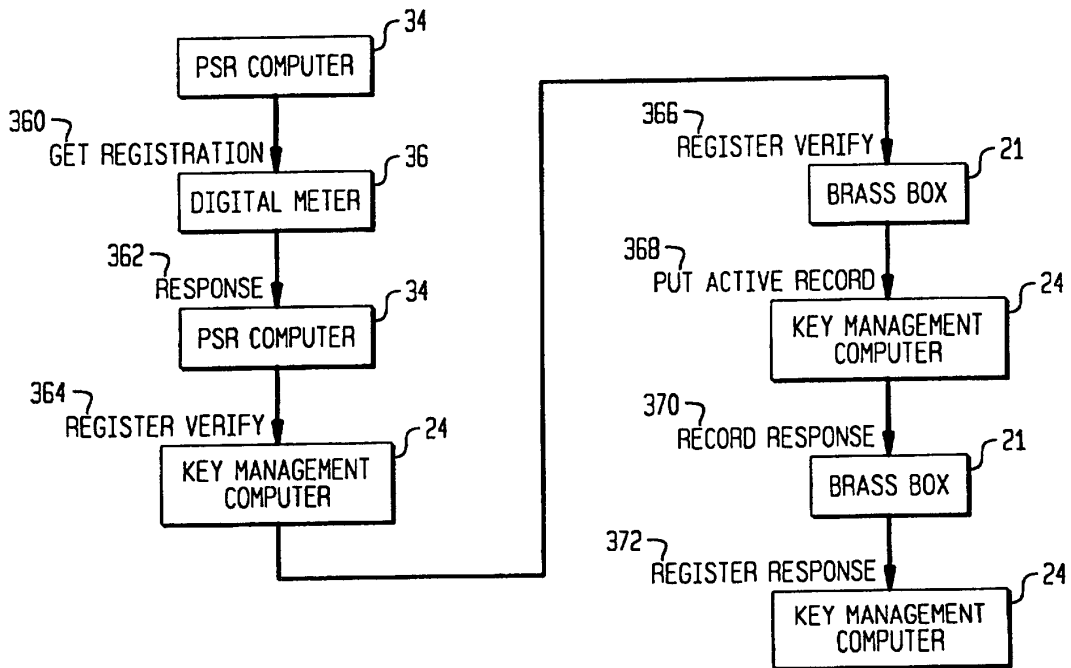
34
PSR COMPUTER
360
GET REGISTRATION
36
DIGITAL METER
362
RESPONSE
34
PSR COMPUTER
364
REGISTER VERIFY
24
KEY MANAGEMENT COMPUTER

366
REGISTER VERIFY
21
BRASS BOX
368
PUT ACTIVE RECORD
24
KEY MANAGEMENT COMPUTER
370
RECORD RESPONSE
21
BRASS BOX
372
REGISTER RESPONSE
24
KEY MANAGEMENT COMPUTER